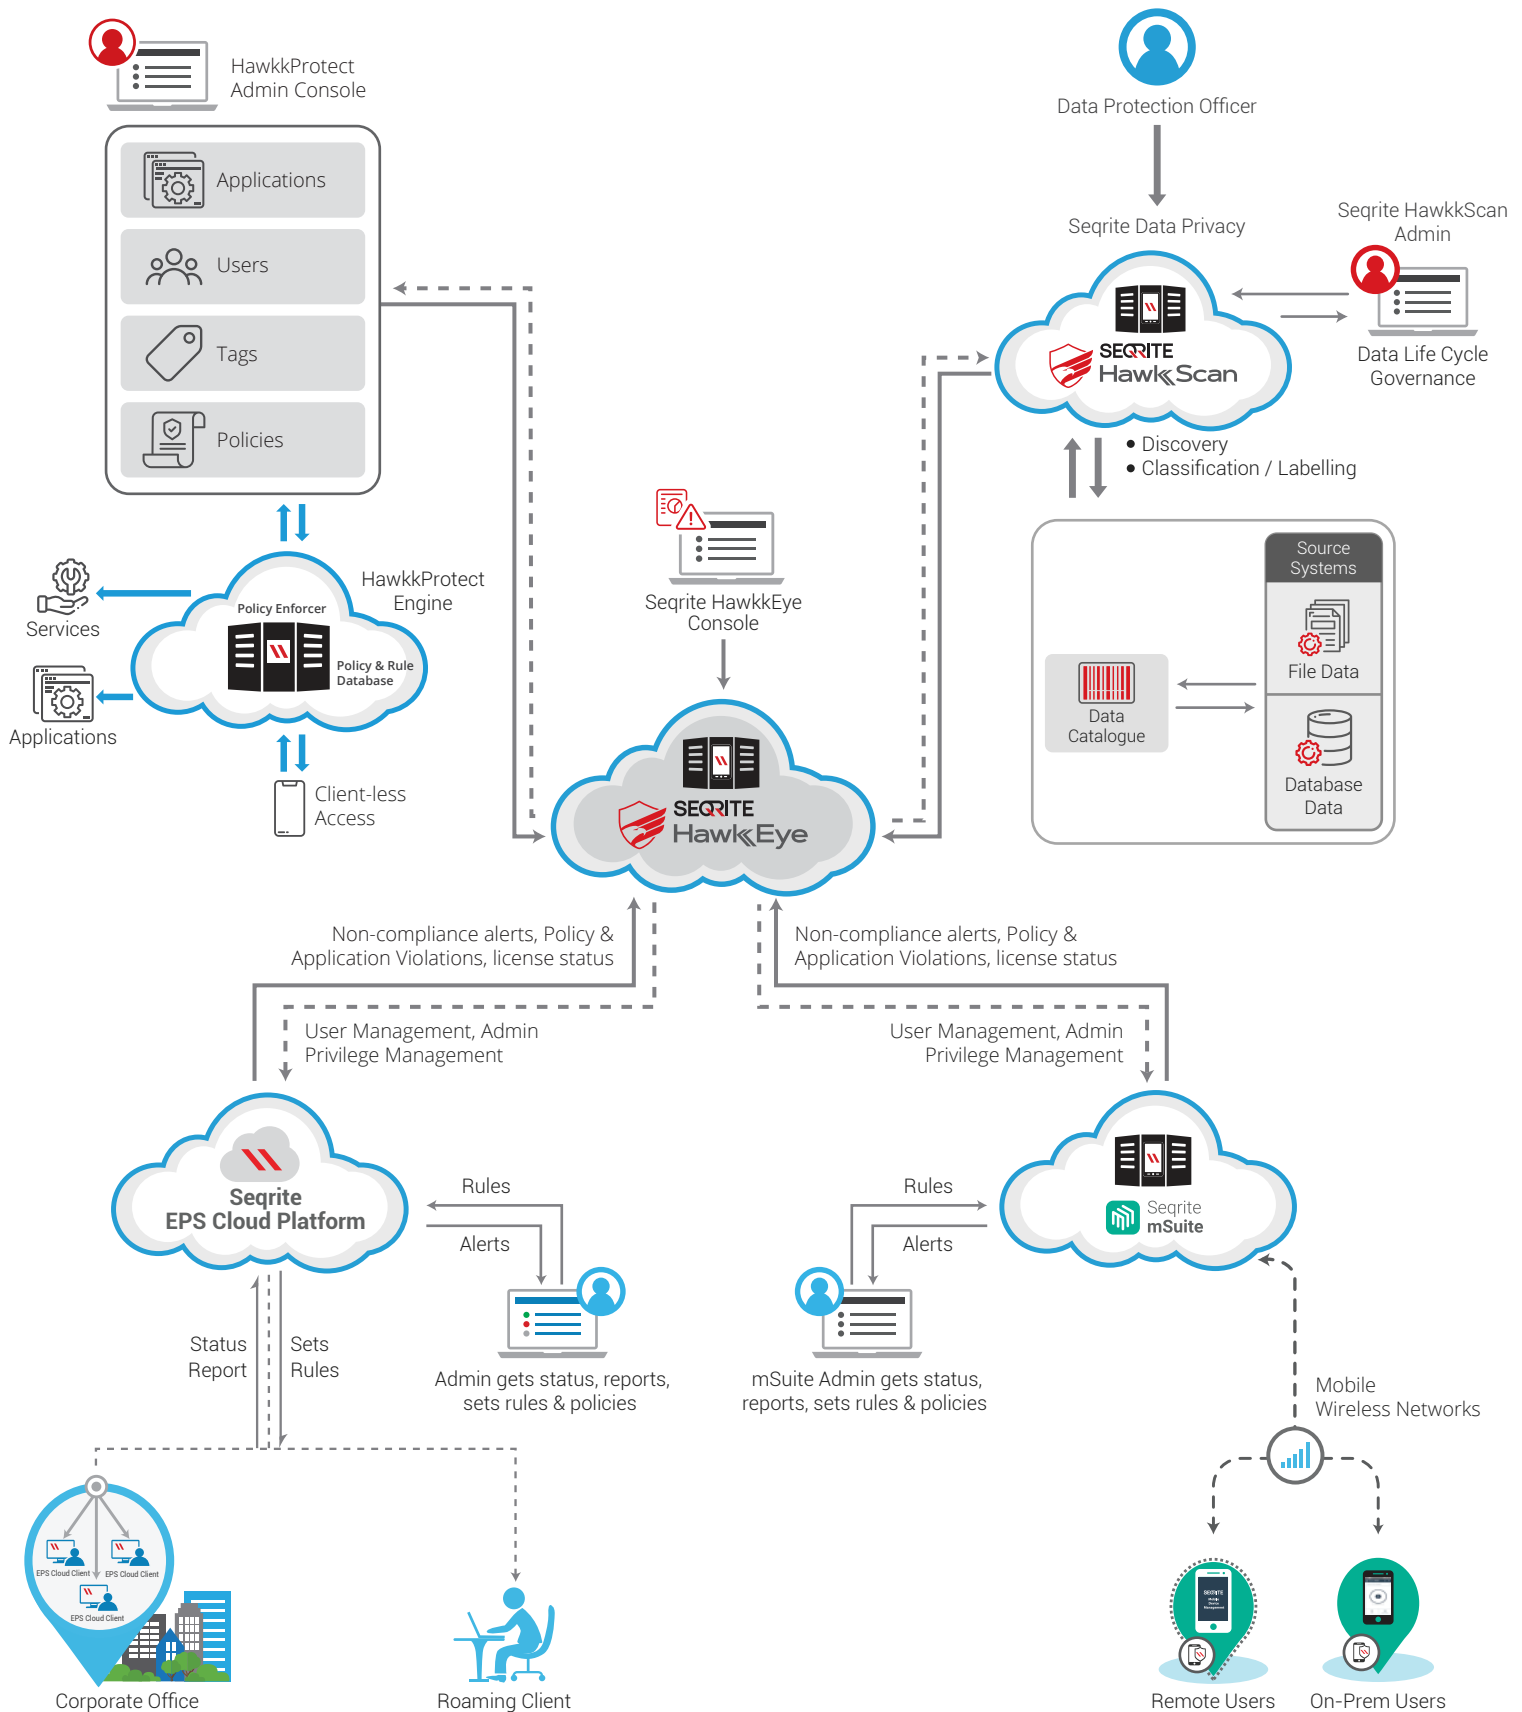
HawkkProtect Admin Console

Applications

Users

Tags

Policies

Data Protection Officer

Seqrite Data Privacy

Seqrite HawkkScan Admin

SEQRITE HawkkScan

Data Life Cycle Governance

• Discovery
• Classification / Labelling

Source Systems

File Data

Data Catalogue

Database Data

Services

Policy Enforcer

HawkkProtect Engine

Policy & Rule Database

Applications

Client-less Access

Seqrite HawkkEye Console

SEQRITE HawkkEye

Non-compliance alerts, Policy & Application Violations, license status

Non-compliance alerts, Policy & Application Violations, license status

User Management, Admin Privilege Management

User Management, Admin Privilege Management

Seqrite EPS Cloud Platform

Rules

Alerts

Admin gets status, reports, sets rules & policies

Rules

Alerts

Seqrite mSuite

mSuite Admin gets status, reports, sets rules & policies

Status Report

Sets Rules

Mobile Wireless Networks

EPS Cloud Client

EPS Cloud Client

EPS Cloud Client

Corporate Office

Roaming Client

Remote Users

On-Prem Users